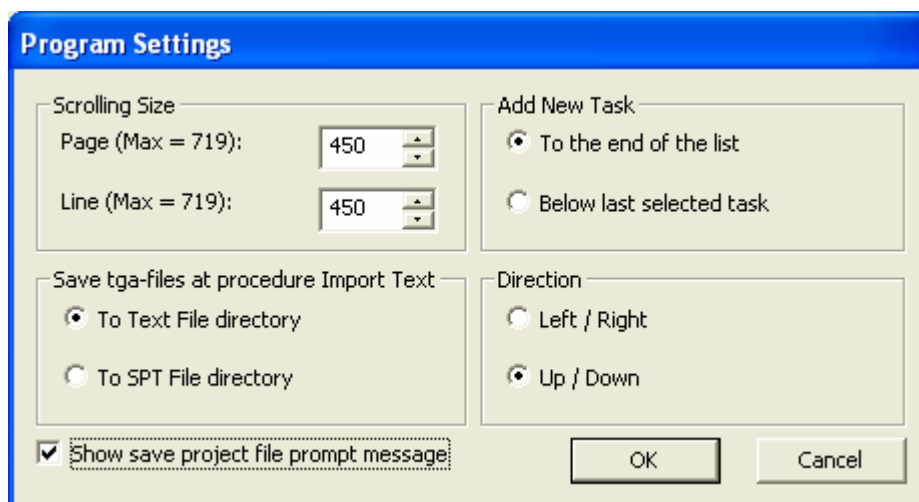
Program Settings

Scrolling Size

Page (Max = 719): 450

Line (Max = 719): 450

Add New Task

To the end of the list

Below last selected task

Save tga-files at procedure Import Text

To Text File directory

To SPT File directory

Direction

Left / Right

Up / Down

Show save project file prompt message

OK

Cancel